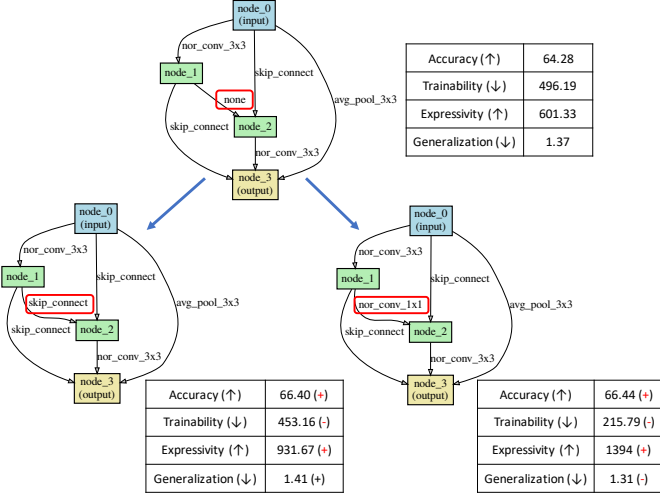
node_0
(input)

nor_conv_3x3

skip_connect

avg_pool_3x3

node_1

none

skip_connect

node_2

nor_conv_3x3

node_3
(output)

| Accuracy (↑) | 64.28 |
|---|---|
| Trainability (↓) | 496.19 |
| Expressivity (↑) | 601.33 |
| Generalization (↓) | 1.37 |

node_0
(input)

nor_conv_3x3

skip_connect

avg_pool_3x3

node_1

skip_connect

skip_connect

node_2

nor_conv_3x3

node_3
(output)

| Accuracy (↑) | 66.40 (+) |
|---|---|
| Trainability (↓) | 453.16 (-) |
| Expressivity (↑) | 931.67 (+) |
| Generalization (↓) | 1.41 (+) |

node_0
(input)

nor_conv_3x3

skip_connect

avg_pool_3x3

node_1

nor_conv_1x1

skip_connect

node_2

nor_conv_3x3

node_3
(output)

| Accuracy (↑) | 66.44 (+) |
|---|---|
| Trainability (↓) | 215.79 (-) |
| Expressivity (↑) | 1394 (+) |
| Generalization (↓) | 1.31 (-) |